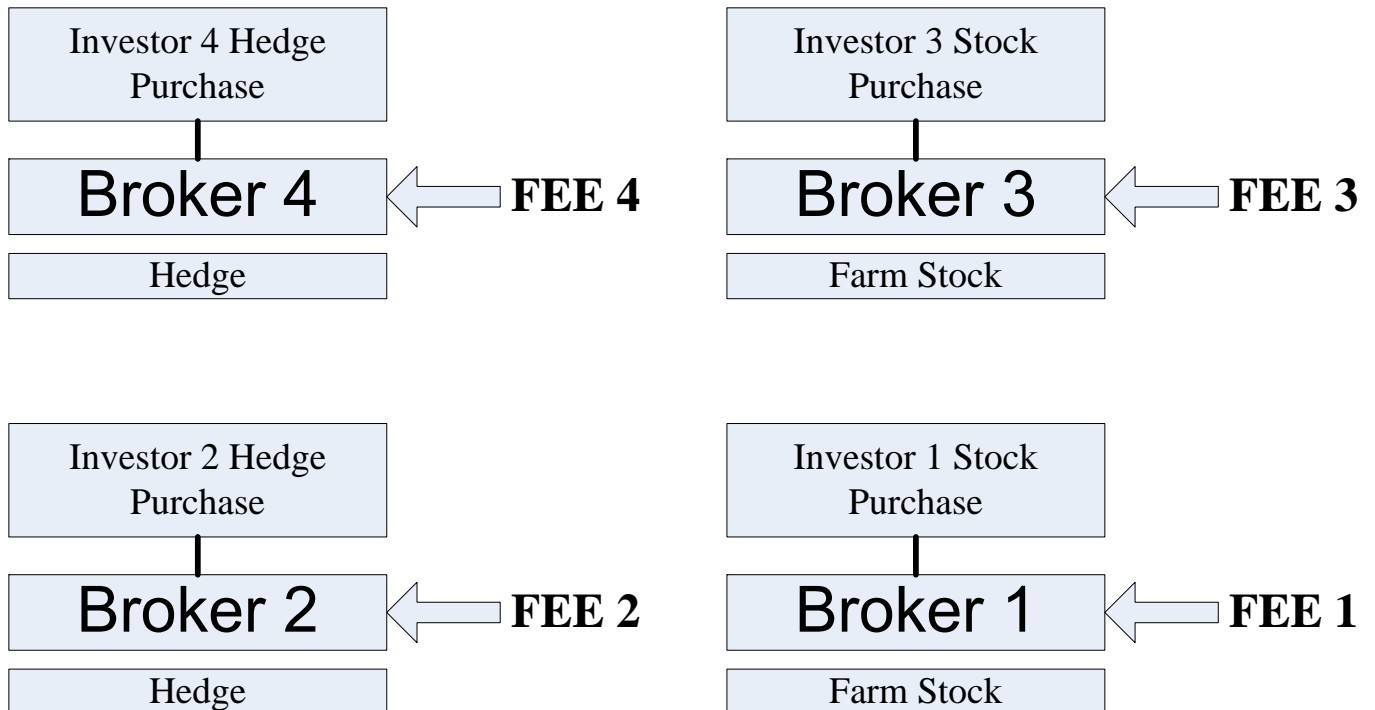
Investor 4 Hedge Purchase

Broker 4

FEE 4

Hedge

Investor 3 Stock Purchase

Broker 3

FEE 3

Farm Stock

Investor 2 Hedge Purchase

Broker 2

FEE 2

Hedge

Investor 1 Stock Purchase

Broker 1

FEE 1

Farm Stock